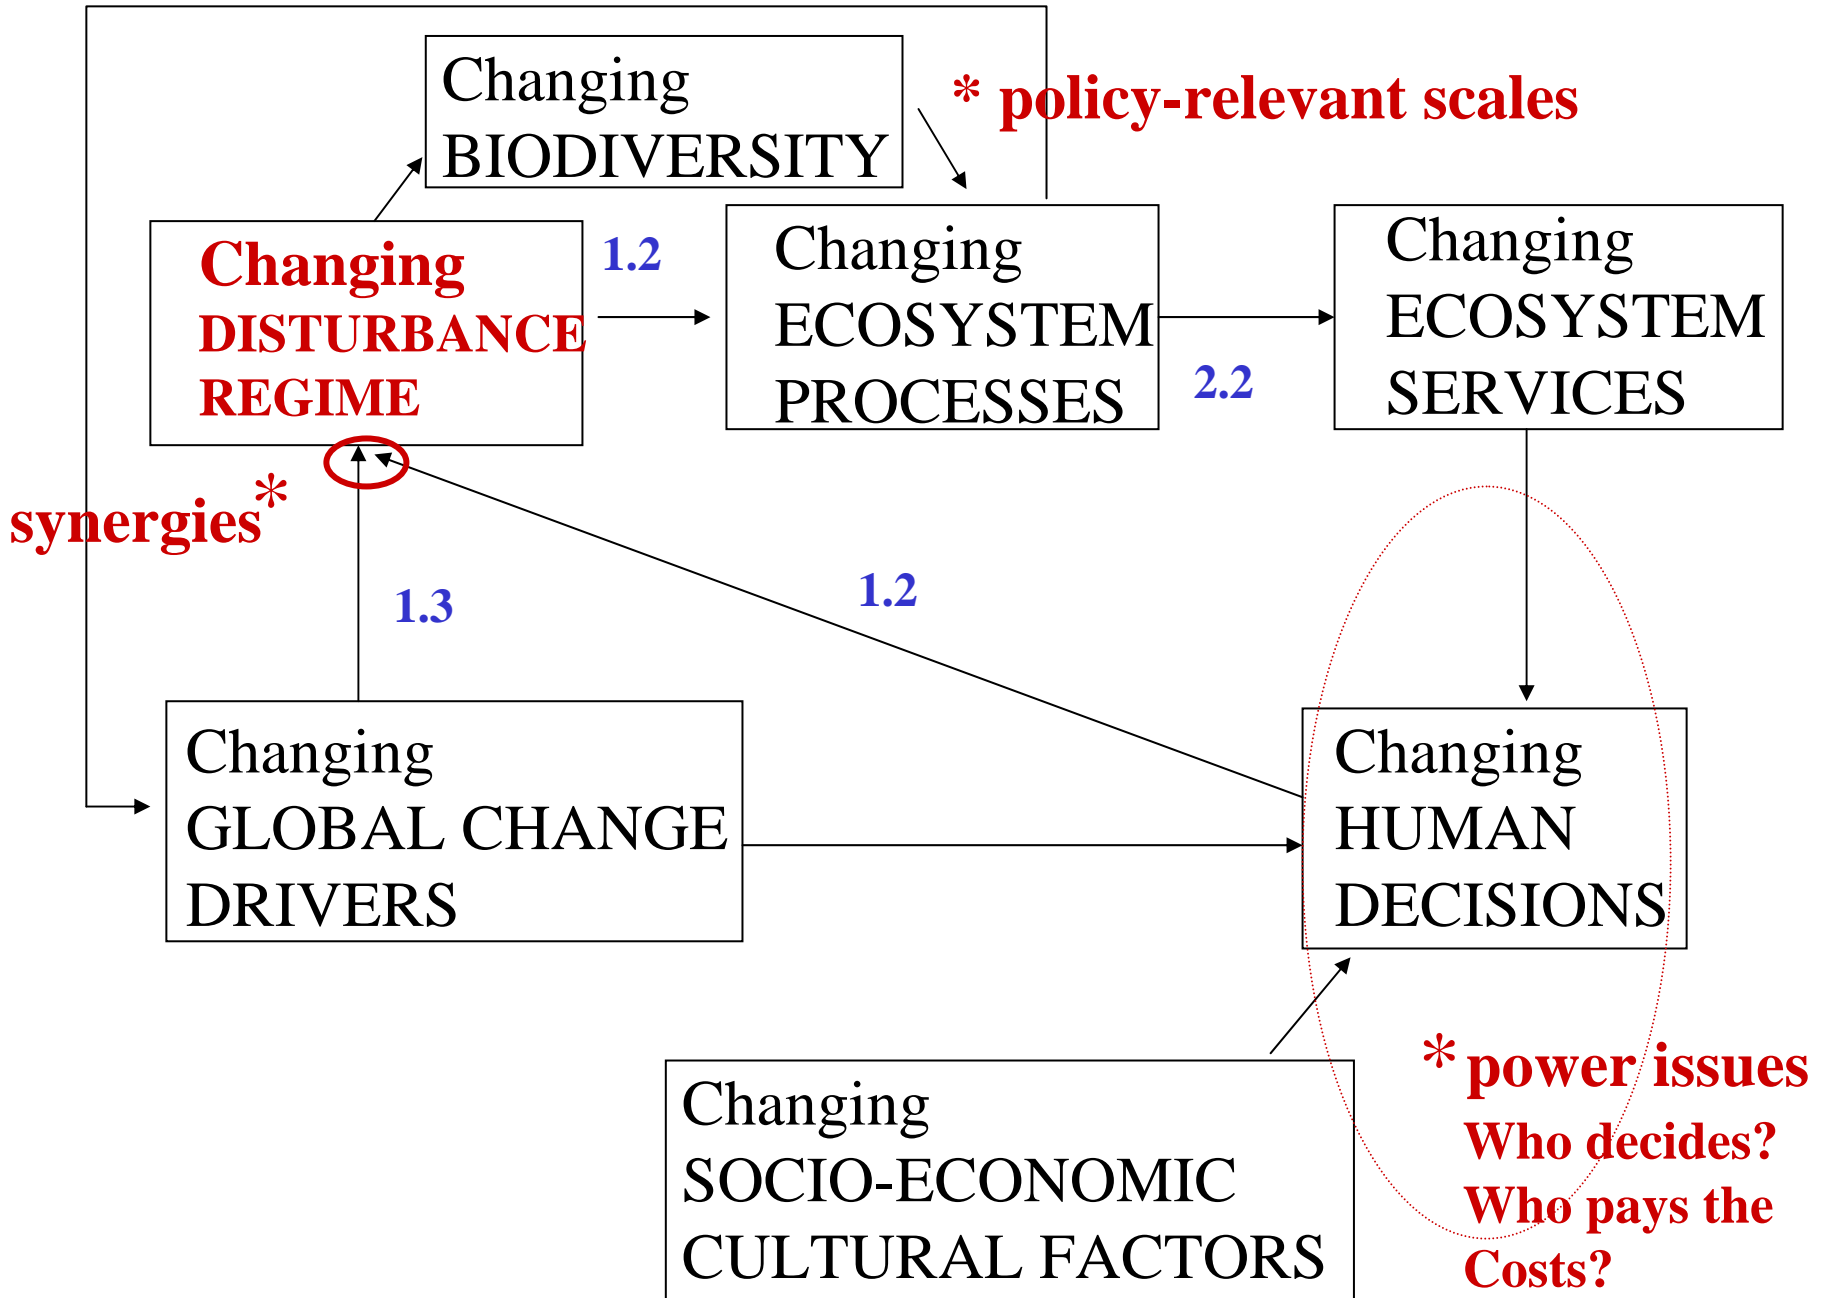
Changing BIODIVERSITY

* policy-relevant scales

Changing DISTURBANCE REGIME

1.2

Changing ECOSYSTEM PROCESSES

2.2

Changing ECOSYSTEM SERVICES

synergies*

1.3

1.2

Changing GLOBAL CHANGE DRIVERS

Changing HUMAN DECISIONS

Changing SOCIO-ECONOMIC CULTURAL FACTORS

* power issues
Who decides?
Who pays the Costs?